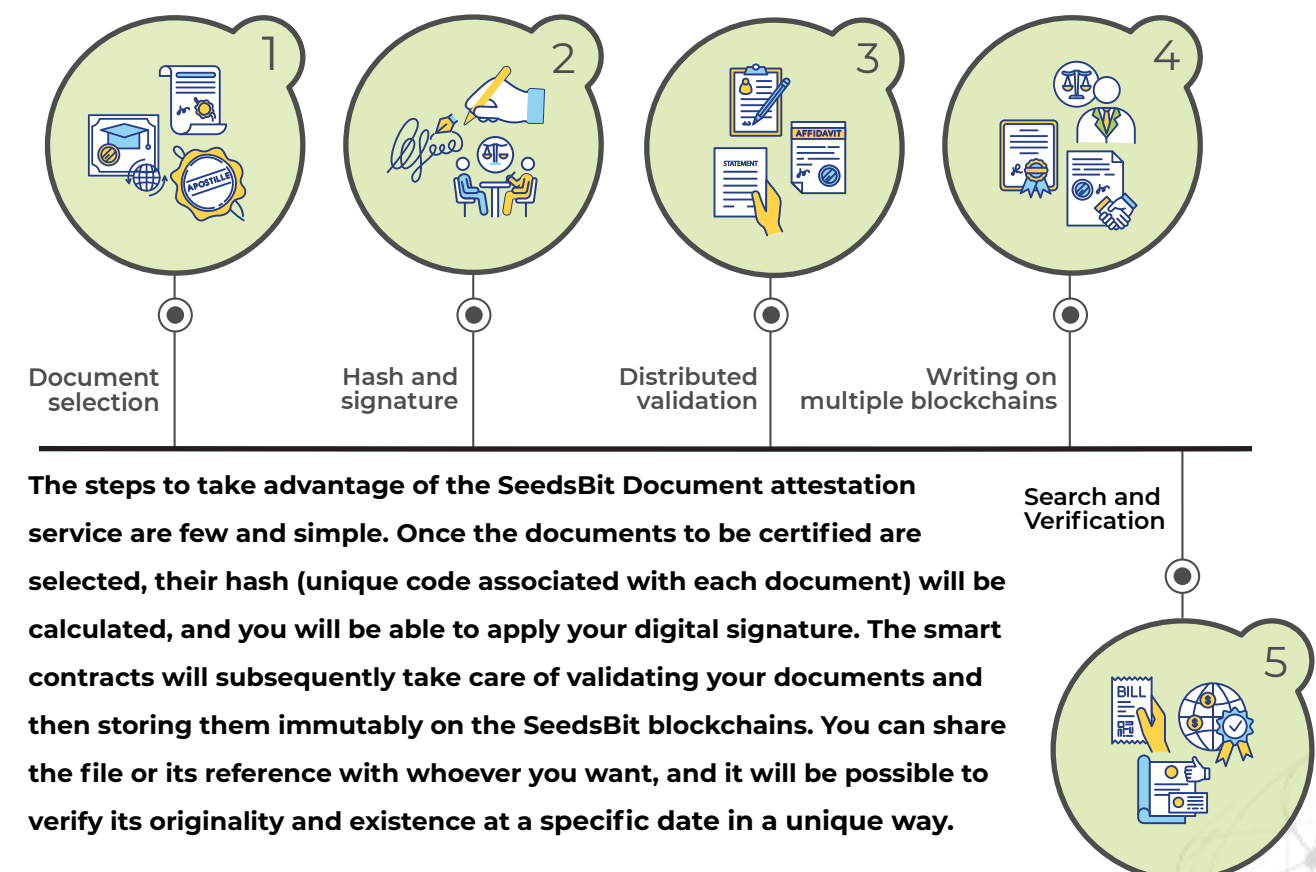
1

APOSTILLE

2

3

AFFIDAVIT

STATEMENT

4

Document selection

Hash and signature

Distributed validation

Writing on multiple blockchains

The steps to take advantage of the SeedsBit Document attestation service are few and simple. Once the documents to be certified are selected, their hash (unique code associated with each document) will be calculated, and you will be able to apply your digital signature. The smart contracts will subsequently take care of validating your documents and then storing them immutably on the SeedsBit blockchains. You can share the file or its reference with whoever you want, and it will be possible to verify its originality and existence at a specific date in a unique way.

Search and Verification

5

BILL